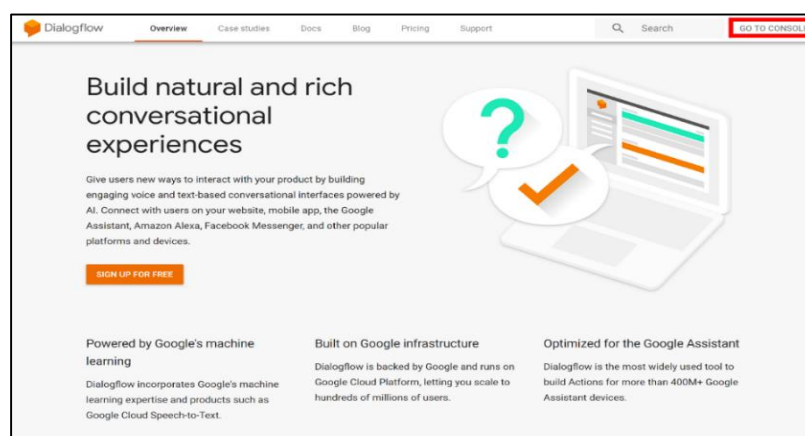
Dialogflow Overview Case studies Docs Blog Pricing Support Search GO TO CONSOL

Build natural and rich conversational experiences

Give users new ways to interact with your product by building engaging voice and text-based conversational interfaces powered by AI. Connect with users on your website, mobile app, the Google Assistant, Amazon Alexa, Facebook Messenger, and other popular platforms and devices.

SIGN UP FOR FREE

Powered by Google's machine learning

Dialogflow incorporates Google's machine learning expertise and products such as Google Cloud Speech-to-Text.

Built on Google infrastructure

Dialogflow is backed by Google and runs on Google Cloud Platform, letting you scale to hundreds of millions of users.

Optimized for the Google Assistant

Dialogflow is the most widely used tool to build Actions for more than 400M+ Google Assistant devices.